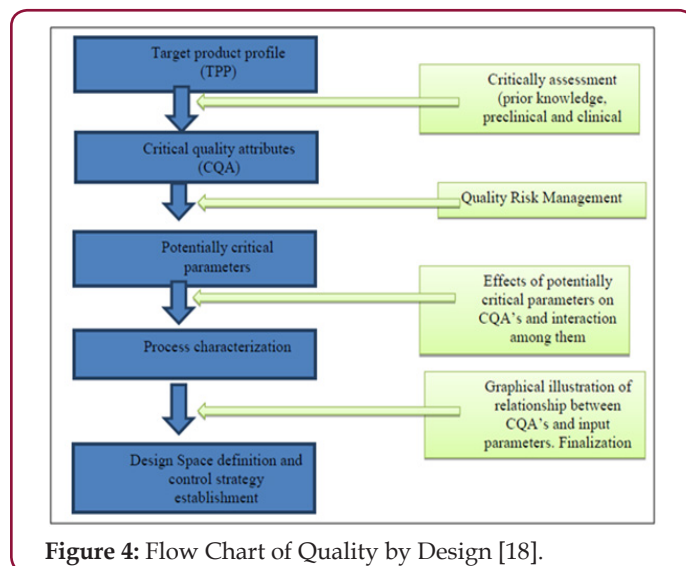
Target product profile (TPP)

Critically assessment (prior knowledge, preclinical and clinical

Critical quality attributes (CQA)

Quality Risk Management

Potentially critical parameters

Effects of potentially critical parameters on CQA's and interaction among them

Process characterization

Graphical illustration of relationship between CQA's and input parameters. Finalization

Design Space definition and control strategy establishment

**Figure 4:** Flow Chart of Quality by Design [18].